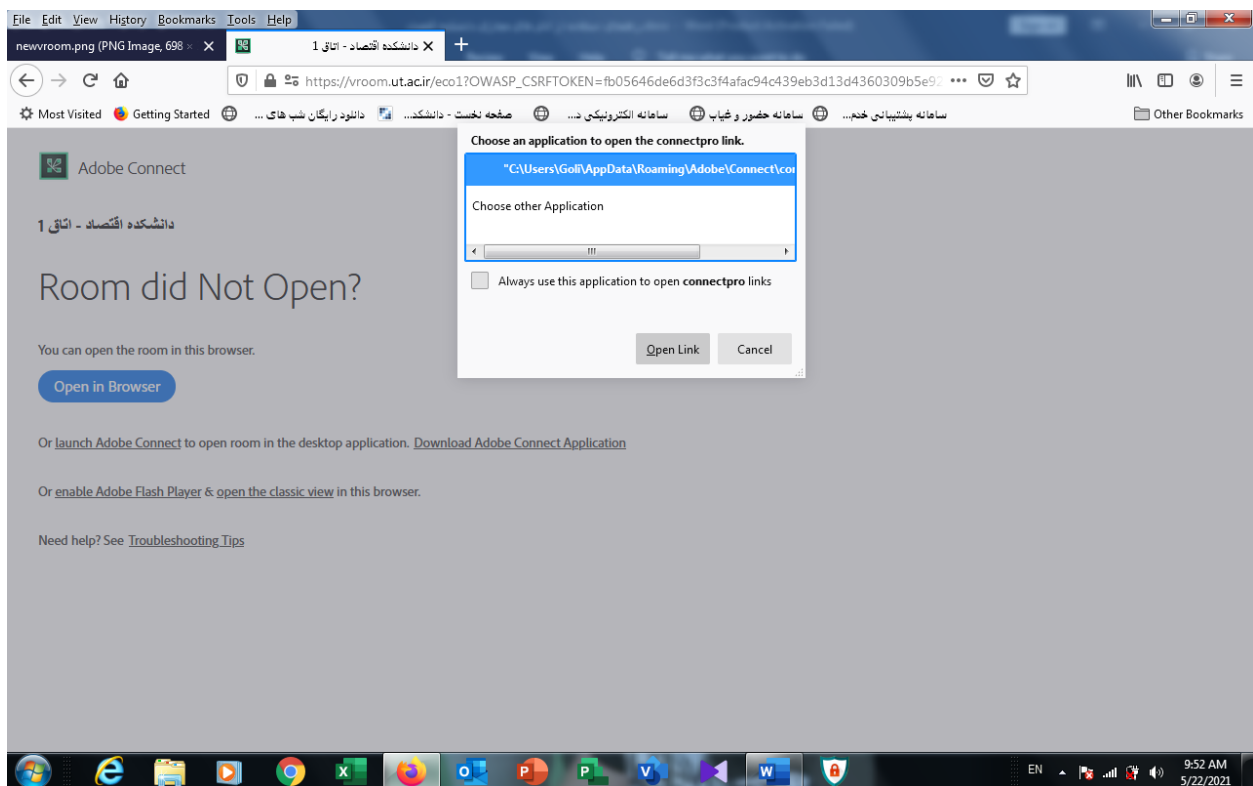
File Edit View History Bookmarks Tools Help

newvroom.png (PNG Image, 698 ×
دانشکده اقتصاد - اتاق 1

https://vroom.ut.ac.ir/eco1?OWASP_CSRFTOKEN=fb05646de6d3f3c3f4afac94c439eb3d13d4360309b5e9

Most Visited Getting Started دانلود رایگان شب های ... صفحه نخست - دانشکد... سامانه الکترونیکی د... سامانه حضور و غیاب سامانه پشتیبانی خدم... Other Bookmarks

Adobe Connect

دانشکده اقتصاد - اتاق 1

Room did Not Open?

You can open the room in this browser.

Open in Browser

Or launch Adobe Connect to open room in the desktop application. Download Adobe Connect Application

Or enable Adobe Flash Player & open the classic view in this browser.

Need help? See Troubleshooting Tips

Choose an application to open the connectpro link.

"C:\Users\Goli\AppData\Roaming\Adobe\Connect\co

Choose other Application

Always use this application to open connectpro links

Open Link Cancel

EN 9:52 AM 5/22/2021